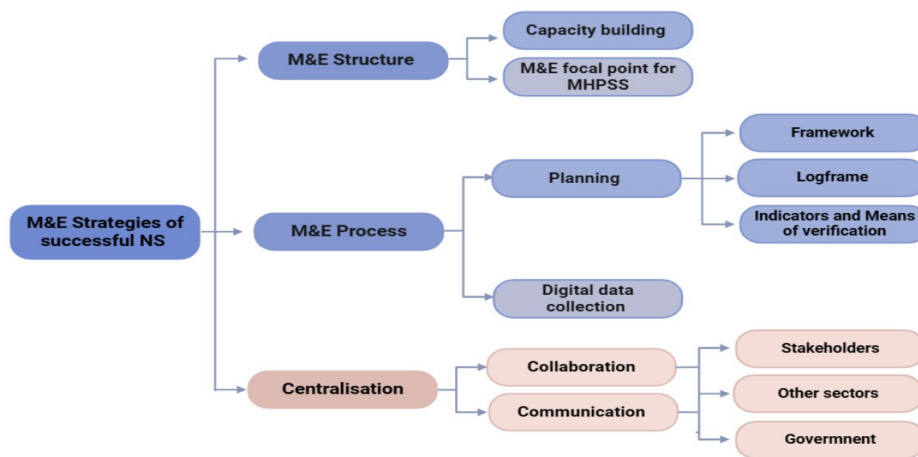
M&E Strategies of successful NS

M&E Structure

Capacity building

M&E focal point for MHPSS

M&E Process

Planning

Framework

Logframe

Indicators and Means of verification

Digital data collection

Centralisation

Collaboration

Communication

Stakeholders

Other sectors

Govermnent